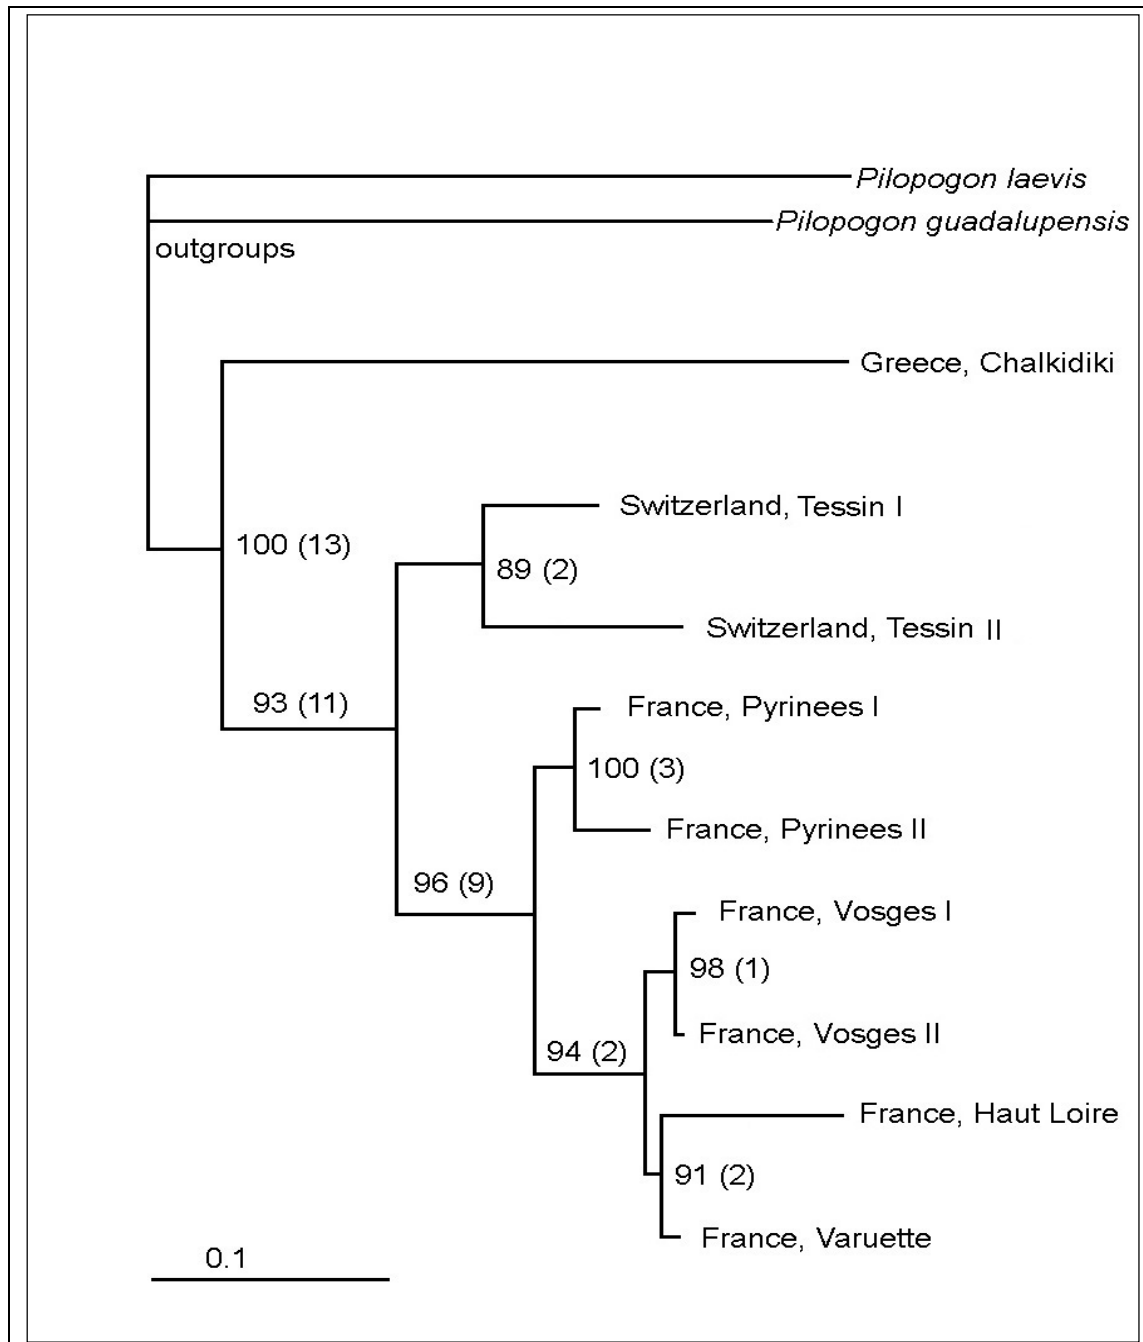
Pilopogon laevis
Pilopogon guadalupensis
outgroups
Greece, Chalkidiki
100 (13)
Switzerland, Tessin I
89 (2)
Switzerland, Tessin II
93 (11)
France, Pyrinees I
100 (3)
France, Pyrinees II
96 (9)
France, Vosges I
98 (1)
France, Vosges II
94 (2)
France, Haut Loire
91 (2)
France, Varuette
0.1